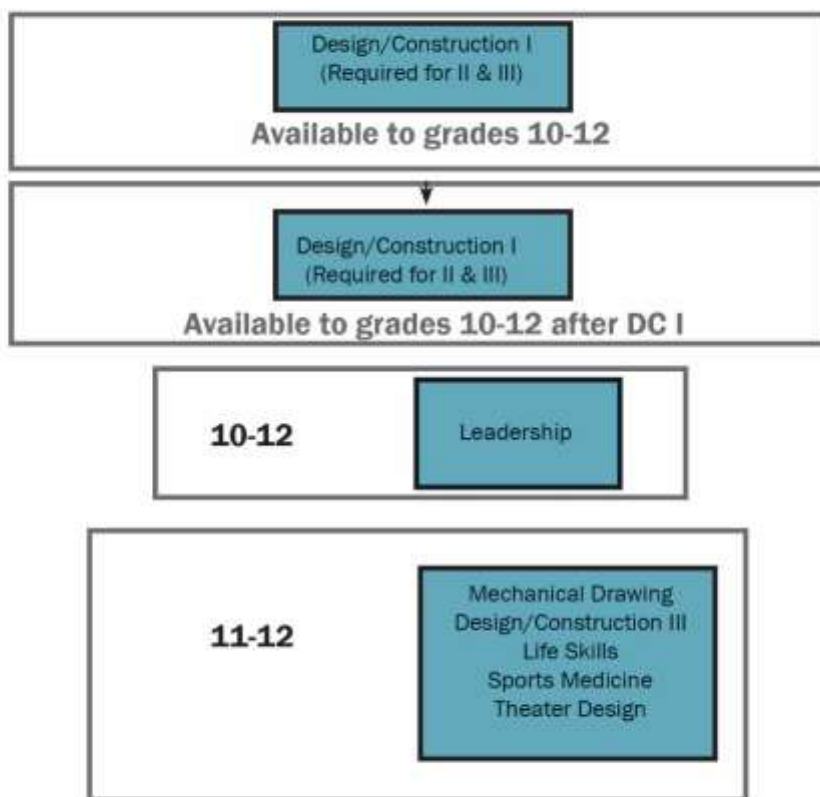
Design/Construction I
(Required for II & III)

Available to grades 10-12

Design/Construction I
(Required for II & III)

Available to grades 10-12 after DC I

10-12

Leadership

11-12

Mechanical Drawing
Design/Construction III
Life Skills
Sports Medicine
Theater Design